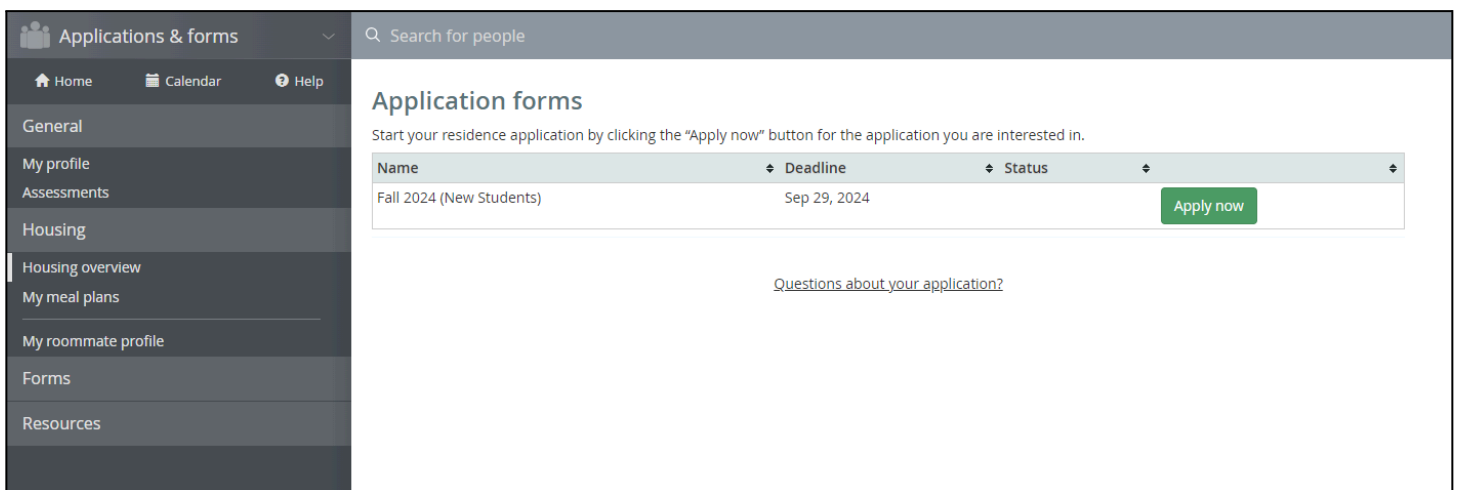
Applications & forms

Home Calendar Help

General

My profile
Assessments

Housing

Housing overview
My meal plans

My roommate profile

Forms

Resources

Search for people

Application forms

Start your residence application by clicking the "Apply now" button for the application you are interested in.

| Name | Deadline | Status | |
|---|---|---|---|
| Fall 2024 (New Students) | Sep 29, 2024 | | Apply now |

Questions about your application?